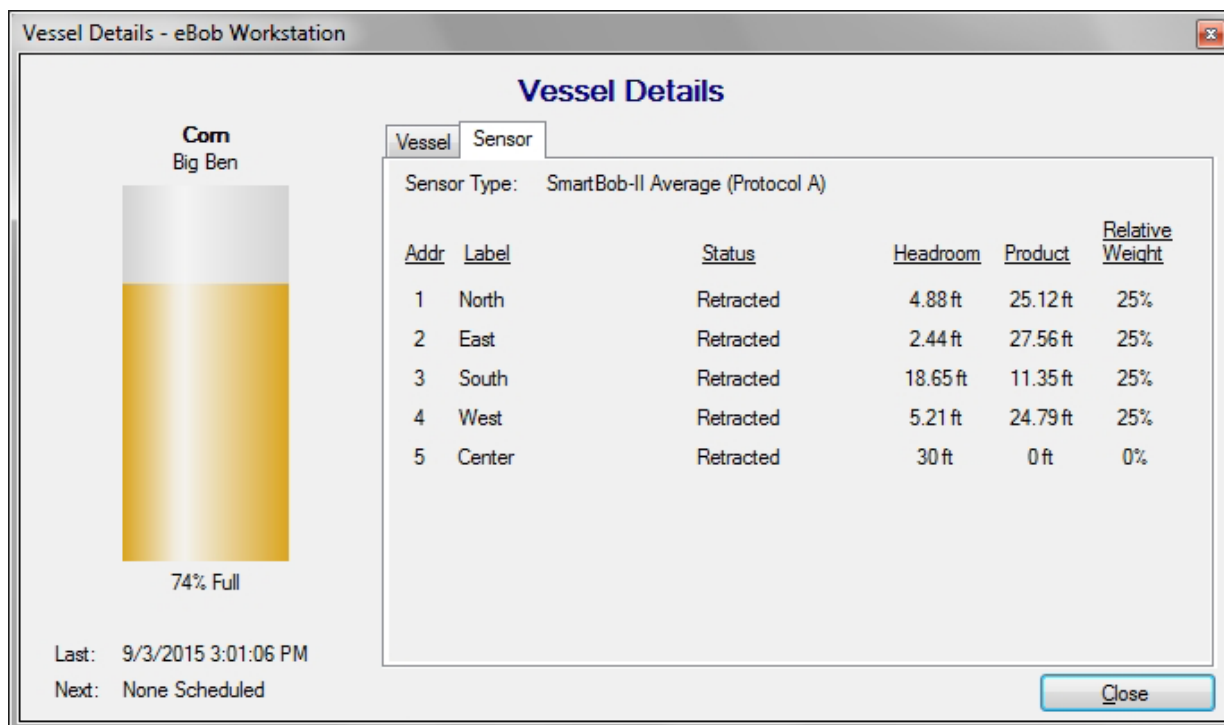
Vessel Details - eBob Workstation

Vessel Details

Corn
Big Ben

74% Full

Last: 9/3/2015 3:01:06 PM
Next: None Scheduled

Vessel | Sensor

Sensor Type: SmartBob-II Average (Protocol A)

| Addr | Label | Status | Headroom | Product | Relative Weight |
|---|---|---|---|---|---|
| 1 | North | Retracted | 4.88 ft | 25.12 ft | 25% |
| 2 | East | Retracted | 2.44 ft | 27.56 ft | 25% |
| 3 | South | Retracted | 18.65 ft | 11.35 ft | 25% |
| 4 | West | Retracted | 5.21 ft | 24.79 ft | 25% |
| 5 | Center | Retracted | 30 ft | 0 ft | 0% |

Close